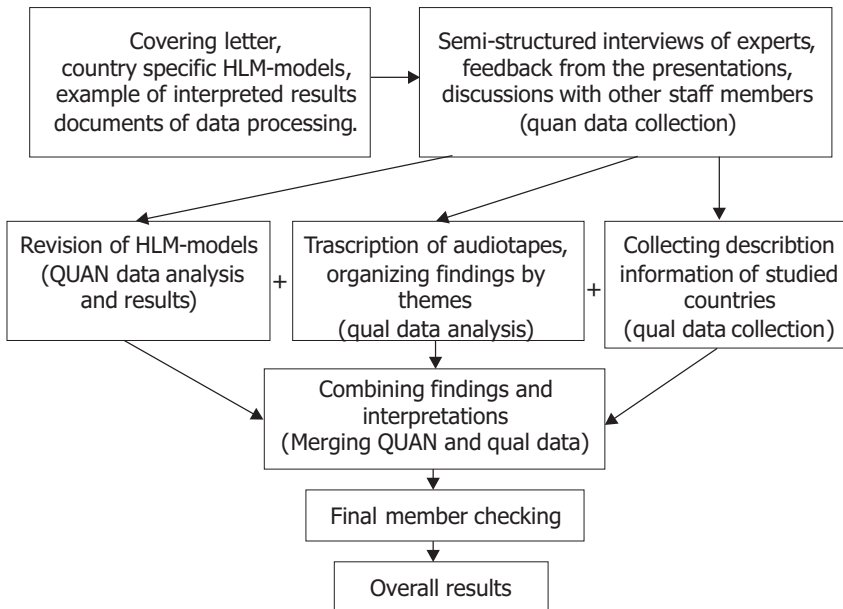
Covering letter, country specific HLM-models, example of interpreted results documents of data processing.

Semi-structured interviews of experts, feedback from the presentations, discussions with other staff members (quan data collection)

Revision of HLM-models (QUAN data analysis and results)

+

Trascription of audiotapes, organizing findings by themes (qual data analysis)

+

Collecting describtion information of studied countries (qual data collection)

Combining findings and interpretations (Merging QUAN and qual data)

Final member checking

Overall results